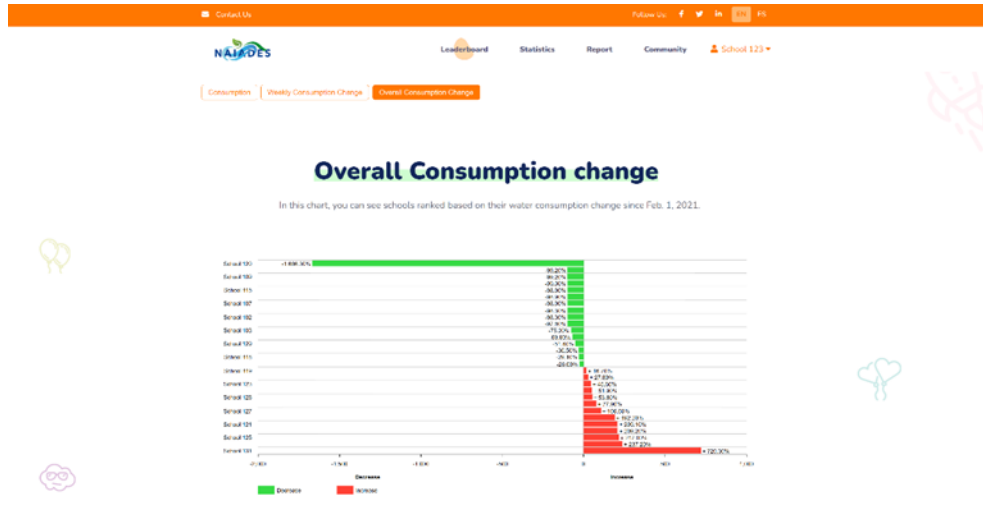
Contact Us

Follow Us: f in EN FS

NAIADES

Leaderboard Statistics Report Community School 123

Consumption Weekly Consumption Change Overall Consumption Change

Overall Consumption change

In this chart, you can see schools ranked based on their water consumption change since Feb. 1, 2021.

School 120 -1,666.30%
School 180 -90.20%
School 115 -90.20%
School 113 -90.30%
School 107 -90.30%
School 102 -90.30%
School 103 -90.30%
-90.90%
School 103 -75.30%
-63.60%
School 120 -51.80%
-30.30%
School 115 -26.60%
-20.00%
School 114 +16.10%
School 121 +27.80%
+42.00%
School 128 +51.90%
+65.80%
School 127 +77.90%
+100.00%
+162.20%
School 131 +200.10%
+230.20%
School 125 +210.80%
+237.20%
School 131 +720.30%

-2,000 -1,500 -1,000 -500 0 500 1,000
Decrease Increase

Decrease Increase